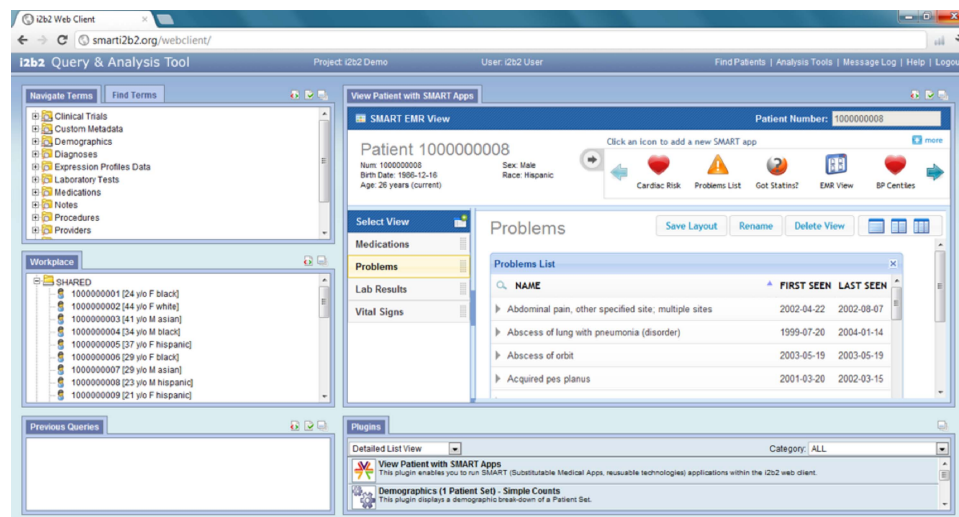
i2b2 Web Client

smarti2b2.org/webclient/

i2b2 Query & Analysis Tool

Project: i2b2 Demo

User: i2b2 User

Find Patients | Analysis Tools | Message Log | Help | Logout

Navigate Terms

Find Terms

Clinical Trials
Custom Metadata
Demographics
Diagnoses
Expression Profiles Data
Laboratory Tests
Medications
Notes
Procedures
Providers

Workplace

SHARED
1000000001 [24 y/o F black]
1000000002 [44 y/o F white]
1000000003 [41 y/o M asian]
1000000004 [34 y/o M black]
1000000005 [37 y/o F hispanic]
1000000006 [29 y/o F black]
1000000007 [29 y/o M asian]
1000000008 [23 y/o M hispanic]
1000000009 [21 y/o F hispanic]

Previous Queries

View Patient with SMART Apps

SMART EMR View

Patient Number: 1000000008

Patient 1000000008
Num: 1000000008
Birth Date: 1986-12-16
Age: 26 years (current)
Sex: Male
Race: Hispanic

Click an icon to add a new SMART app

more

Cardiac Risk
Problems List
Got Statins?
EMR View
BP Centiles

Select View

Medications

Problems

Lab Results

Vital Signs

Problems

Save Layout

Rename

Delete View

Problems List

| NAME | FIRST SEEN | LAST SEEN |
|---|---|---|
| Abdominal pain, other specified site; multiple sites | 2002-04-22 | 2002-08-07 |
| Abscess of lung with pneumonia (disorder) | 1999-07-20 | 2004-01-14 |
| Abscess of orbit | 2003-05-19 | 2003-05-19 |
| Acquired pes planus | 2001-03-20 | 2002-03-15 |

Plugins

Detailed List View

Category: ALL

View Patient with SMART Apps
This plugin enables you to run SMART (Substitutable Medical Apps, reusable technologies) applications within the i2b2 web client.

Demographics (1 Patient Set) - Simple Counts
This plugin displays a demographic break-down of a Patient Set.